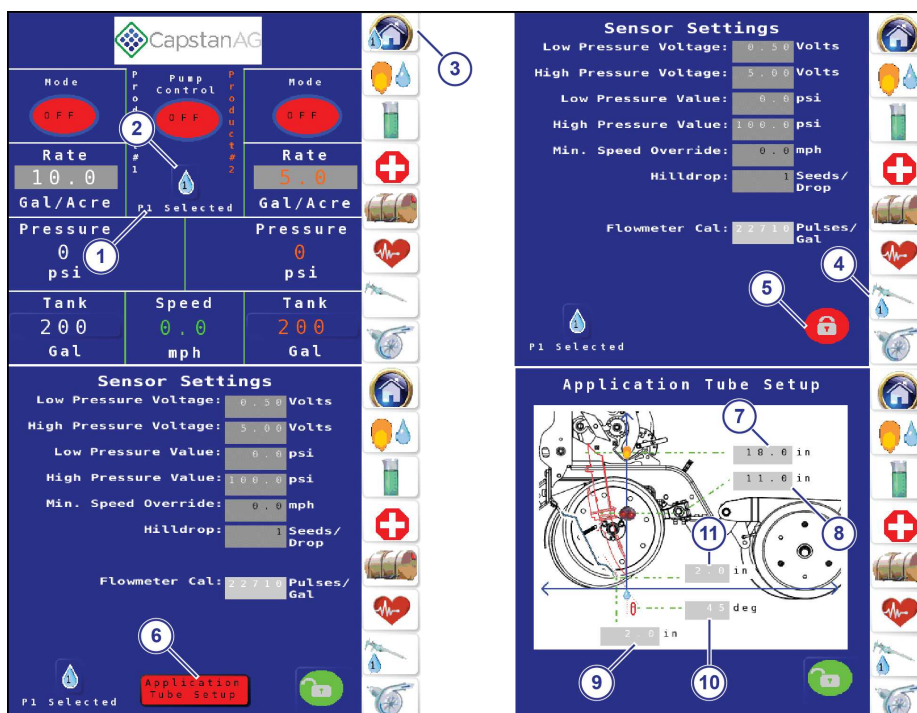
CapstanAG

Mode
OFF

Product #1

Pump Control
OFF

Product #2

Mode
OFF

Rate
10.0
Gal/Acre

1

P1 Selected

Rate
5.0
Gal/Acre

Pressure
0
psi

Pressure
0
psi

Tank
200
Gal

Speed
0.0
mph

Tank
200
Gal

1
2
3

Sensor Settings
Low Pressure Voltage: 0.50 Volts
High Pressure Voltage: 5.00 Volts
Low Pressure Value: 0.0 psi
High Pressure Value: 100.0 psi
Min. Speed Override: 0.0 mph
Hilldrop: 1 Seeds/Drop

Flowmeter Cal: 22710 Pulses/Gal

1
P1 Selected

4
5

Sensor Settings
Low Pressure Voltage: 0.50 Volts
High Pressure Voltage: 5.00 Volts
Low Pressure Value: 0.0 psi
High Pressure Value: 100.0 psi
Min. Speed Override: 0.0 mph
Hilldrop: 1 Seeds/Drop

Flowmeter Cal: 22710 Pulses/Gal

6
Application Tube Setup

1
P1 Selected

Application Tube Setup
7
18.0 in
11.6 in
8
11
2.0 in
θ
45 deg
2.0 in
9
10